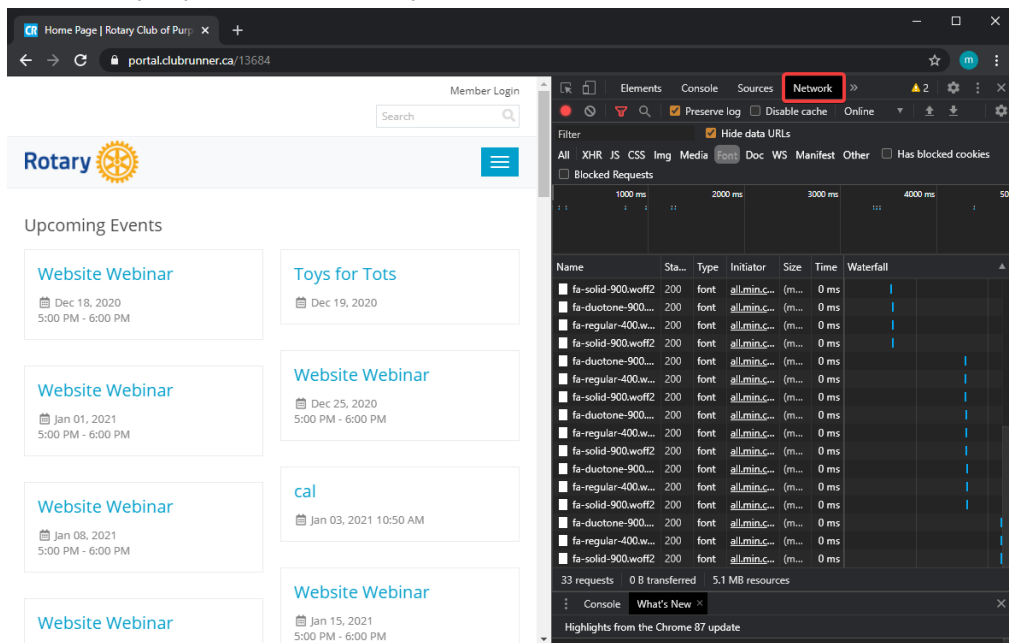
CR Home Page | Rotary Club of Purp ×
+
portal.clubrunner.ca/13684
m

Member Login
Search

Rotary

Upcoming Events

Website Webinar
Dec 18, 2020
5:00 PM - 6:00 PM

Toys for Tots
Dec 19, 2020

Website Webinar
Jan 01, 2021
5:00 PM - 6:00 PM

Website Webinar
Dec 25, 2020
5:00 PM - 6:00 PM

Website Webinar
Jan 08, 2021
5:00 PM - 6:00 PM

cal
Jan 03, 2021 10:50 AM

Website Webinar

Website Webinar
Jan 15, 2021
5:00 PM - 6:00 PM

Elements Console Sources Network » 2
Preserve log Disable cache Online
Filter Hide data URLs
All XHR JS CSS Img Media Font Doc WS Manifest Other Has blocked cookies
Blocked Requests
1000 ms 2000 ms 3000 ms 4000 ms 50

| Name | Sta... | Type | Initiator | Size | Time | Waterfall |
|---|---|---|---|---|---|---|
| fa-solid-900.woff2 | 200 | font | all.min.c... | (m... | 0 ms | |
| fa-duotone-900.... | 200 | font | all.min.c... | (m... | 0 ms | |
| fa-regular-400.w... | 200 | font | all.min.c... | (m... | 0 ms | |
| fa-solid-900.woff2 | 200 | font | all.min.c... | (m... | 0 ms | |
| fa-duotone-900.... | 200 | font | all.min.c... | (m... | 0 ms | |
| fa-regular-400.w... | 200 | font | all.min.c... | (m... | 0 ms | |
| fa-solid-900.woff2 | 200 | font | all.min.c... | (m... | 0 ms | |
| fa-duotone-900.... | 200 | font | all.min.c... | (m... | 0 ms | |
| fa-regular-400.w... | 200 | font | all.min.c... | (m... | 0 ms | |
| fa-solid-900.woff2 | 200 | font | all.min.c... | (m... | 0 ms | |
| fa-duotone-900.... | 200 | font | all.min.c... | (m... | 0 ms | |
| fa-regular-400.w... | 200 | font | all.min.c... | (m... | 0 ms | |
| fa-solid-900.woff2 | 200 | font | all.min.c... | (m... | 0 ms | |
| fa-duotone-900.... | 200 | font | all.min.c... | (m... | 0 ms | |
| fa-regular-400.w... | 200 | font | all.min.c... | (m... | 0 ms | |
| fa-solid-900.woff2 | 200 | font | all.min.c... | (m... | 0 ms | |

33 requests | 0 B transferred | 5.1 MB resources
Console What's New ×
Highlights from the Chrome 87 update